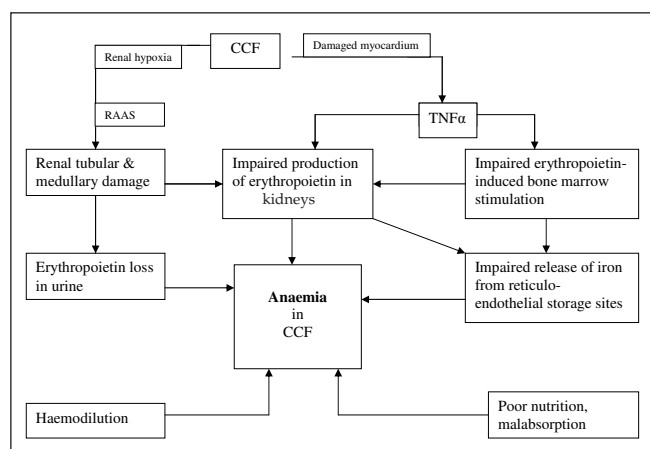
CCF

Renal hypoxia

Damaged myocardium

RAAS

TNFα

Renal tubular & medullary damage

Impaired production of erythropoietin in kidneys

Impaired erythropoietin-induced bone marrow stimulation

Erythropoietin loss in urine

**Anaemia** in CCF

Impaired release of iron from reticulo-endothelial storage sites

Haemodilution

Poor nutrition, malabsorption